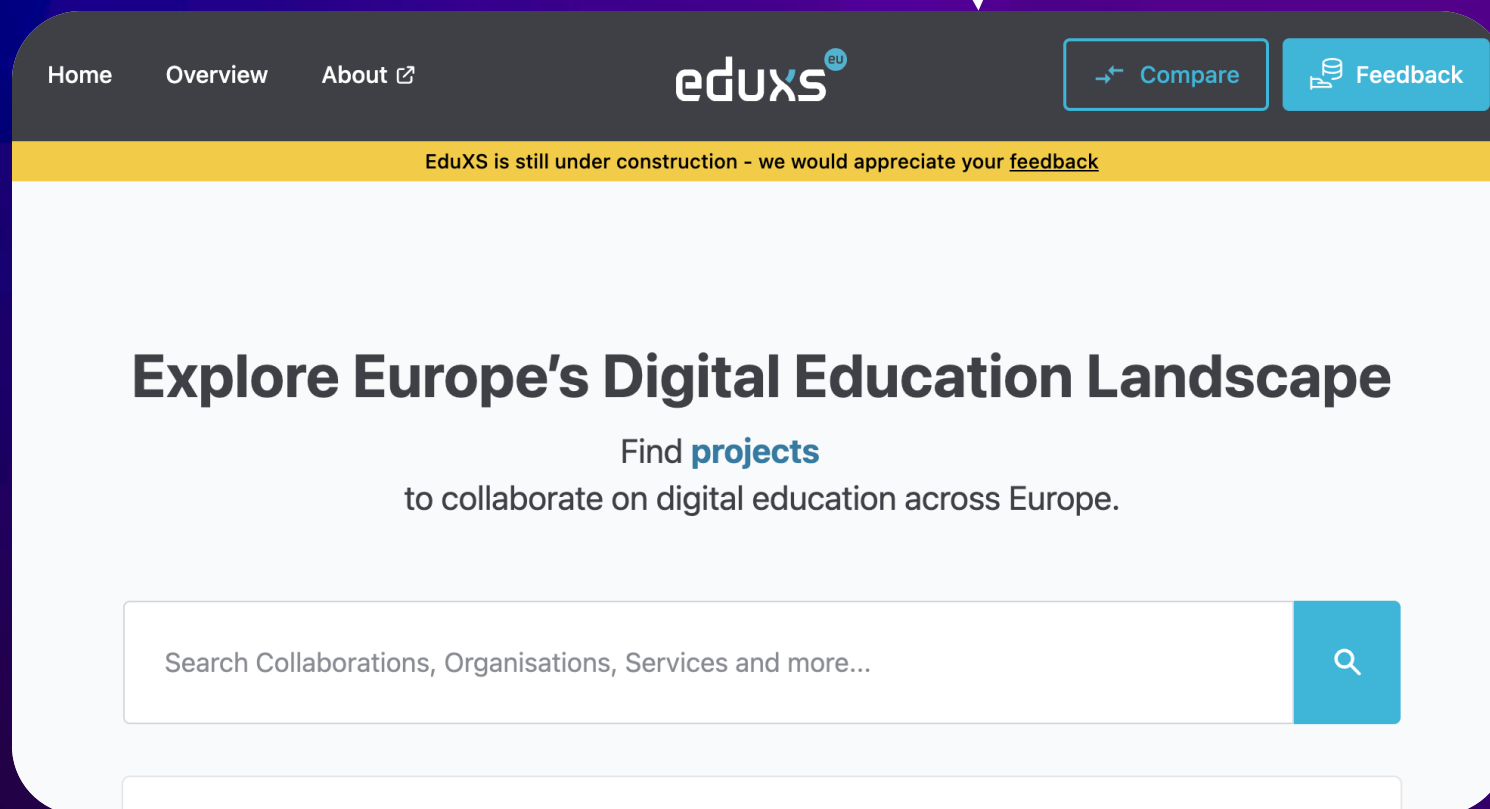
Home Overview About

eduxs eu

Compare Feedback

EduXS is still under construction - we would appreciate your feedback

Explore Europe’s Digital Education Landscape

Find projects
to collaborate on digital education across Europe.

Search Collaborations, Organisations, Services and more...